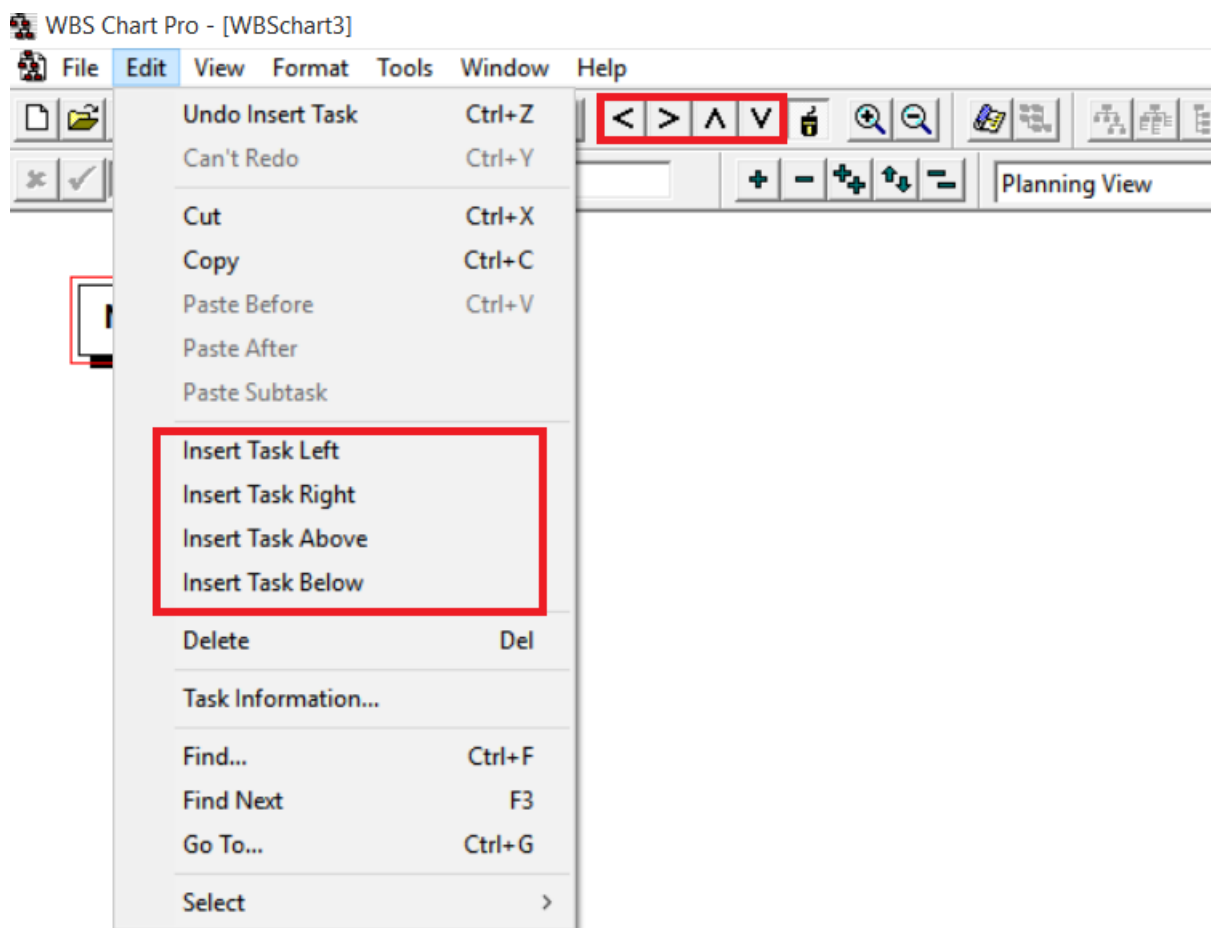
WBS Chart Pro - [WBSchart3]

File Edit View Format Tools Window Help

< > ∧ ∨

Planning View

Undo Insert Task Ctrl+Z
Can't Redo Ctrl+Y

Cut Ctrl+X
Copy Ctrl+C
Paste Before Ctrl+V
Paste After
Paste Subtask

Insert Task Left
Insert Task Right
Insert Task Above
Insert Task Below

Delete Del

Task Information...

Find... Ctrl+F
Find Next F3
Go To... Ctrl+G

Select >